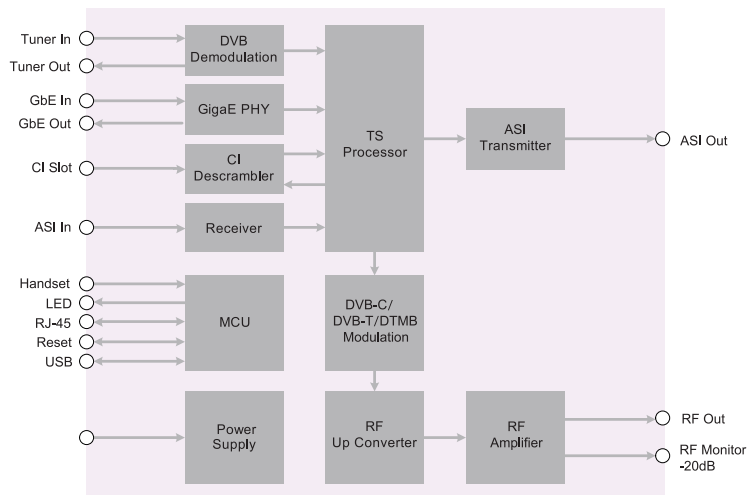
Tuner In
Tuner Out
GbE In
GbE Out
CI Slot
ASI In
Handset
LED
RJ-45
Reset
USB

DVB Demodulation
GigaE PHY
CI Descrambler
Receiver
MCU
Power Supply

TS Processor
DVB-C/ DVB-T/DTMB Modulation
RF Up Converter

ASI Transmitter
RF Amplifier

ASI Out
RF Out
RF Monitor -20dB